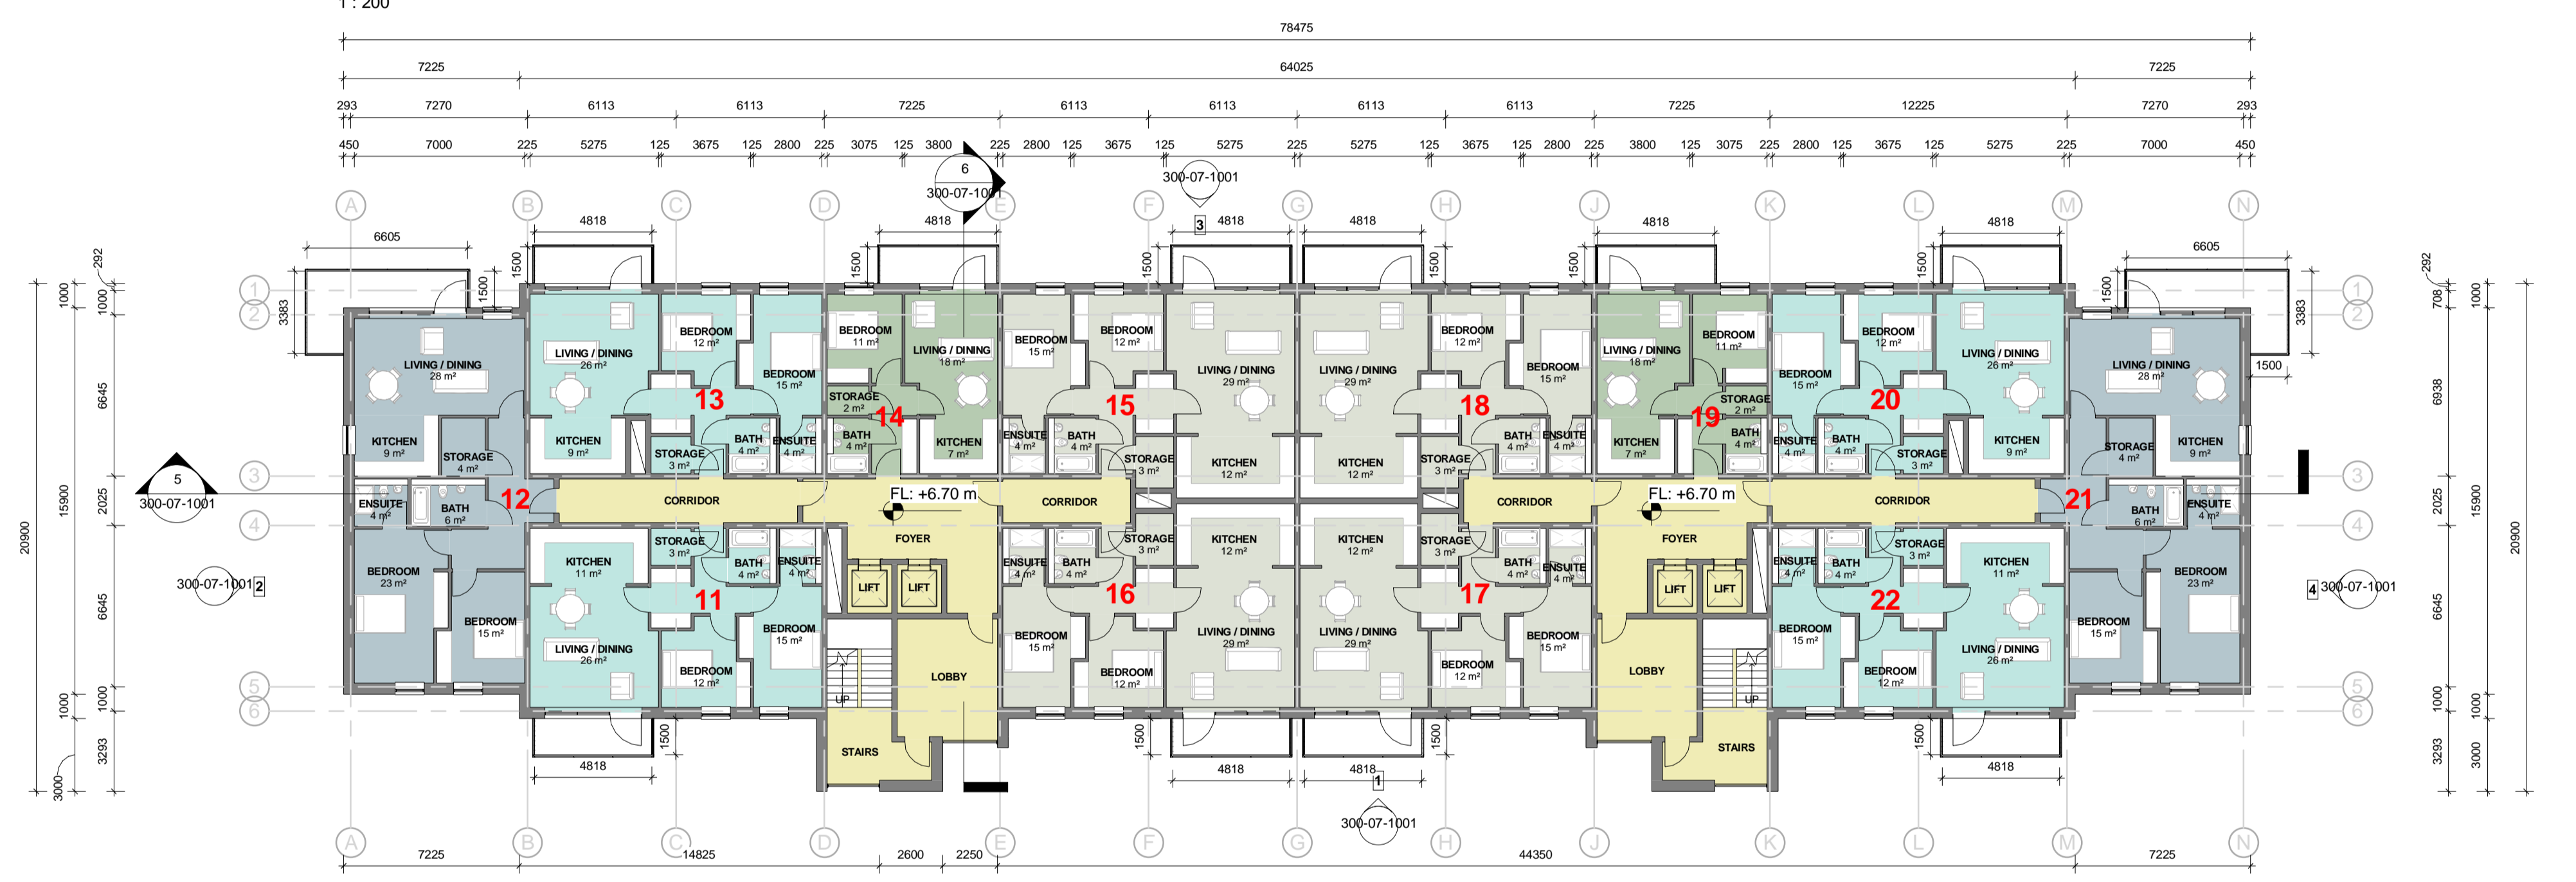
1 : 200

78475

7225 64025 7225

293 7270 6113 6113 7225 6113 6113 6113 6113 7225 12225 7270 293

450 7000 225 5275 125 3675 125 2800 225 3075 125 3800 225 2800 125 3675 125 5275 225 5275 125 3675 125 2800 225 3800 125 3075 225 2800 125 3675 125 5275 225 7000 450

6
300-07-1001

300-07-1001
3

A B C D E F G H J K L M N

4818 4818 4818 4818 4818 4818

6605 6605

1500 1500 1500 1500 1500 1500 1500 1500 1500 1500

1 2 3 4 5 6

292 1000 1000 3383 6645 2025 15900 20900 1000 1000 3000 3293 6645

292 708 1000 3383 1500 6938 2025 15900 20900 6645 1000 1000 3293 3000

LIVING / DINING
28 m²

KITCHEN
9 m²

STORAGE
4 m²

ENSUITE
4 m²

BATH
6 m²

12

BEDROOM
23 m²

BEDROOM
15 m²

LIVING / DINING
26 m²

BEDROOM
12 m²

BEDROOM
15 m²

13

KITCHEN
9 m²

STORAGE
3 m²

BATH
4 m²

ENSUITE
4 m²

BEDROOM
11 m²

LIVING / DINING
18 m²

STORAGE
2 m²

14

BATH
4 m²

KITCHEN
7 m²

BEDROOM
15 m²

BEDROOM
12 m²

15

ENSUITE
4 m²

BATH
4 m²

STORAGE
3 m²

LIVING / DINING
29 m²

KITCHEN
12 m²

LIVING / DINING
29 m²

KITCHEN
12 m²

BEDROOM
12 m²

BEDROOM
15 m²

18

STORAGE
3 m²

BATH
4 m²

ENSUITE
4 m²

LIVING / DINING
18 m²

BEDROOM
11 m²

STORAGE
2 m²

19

KITCHEN
7 m²

BATH
4 m²

BEDROOM
15 m²

BEDROOM
12 m²

20

ENSUITE
4 m²

BATH
4 m²

STORAGE
3 m²

LIVING / DINING
26 m²

KITCHEN
9 m²

LIVING / DINING
28 m²

STORAGE
4 m²

KITCHEN
9 m²

21

BATH
6 m²

ENSUITE
4 m²

BEDROOM
23 m²

BEDROOM
15 m²

CORRIDOR

FL: +6.70 m

CORRIDOR

CORRIDOR

FL: +6.70 m

CORRIDOR

FOYER

LIFT LIFT

KITCHEN
11 m²

STORAGE
3 m²

BATH
4 m²

ENSUITE
4 m²

11

LIVING / DINING
26 m²

BEDROOM
12 m²

BEDROOM
15 m²

UP

STAIRS

LOBBY

ENSUITE
4 m²

BATH
4 m²

STORAGE
3 m²

16

BEDROOM
15 m²

BEDROOM
12 m²

KITCHEN
12 m²

LIVING / DINING
29 m²

KITCHEN
12 m²

LIVING / DINING
29 m²

STORAGE
3 m²

BATH
4 m²

ENSUITE
4 m²

17

BEDROOM
15 m²

BEDROOM
12 m²

FOYER

LIFT LIFT

LOBBY

UP

STAIRS

ENSUITE
4 m²

BATH
4 m²

STORAGE
3 m²

22

BEDROOM
15 m²

BEDROOM
12 m²

KITCHEN
11 m²

LIVING / DINING
26 m²

BEDROOM
15 m²

5
300-07-1001

300-07-1001 2

4 300-07-1001

4818 4818 4818 4818

1
300-07-1001

7225 14825 2600 2250 44350 7225